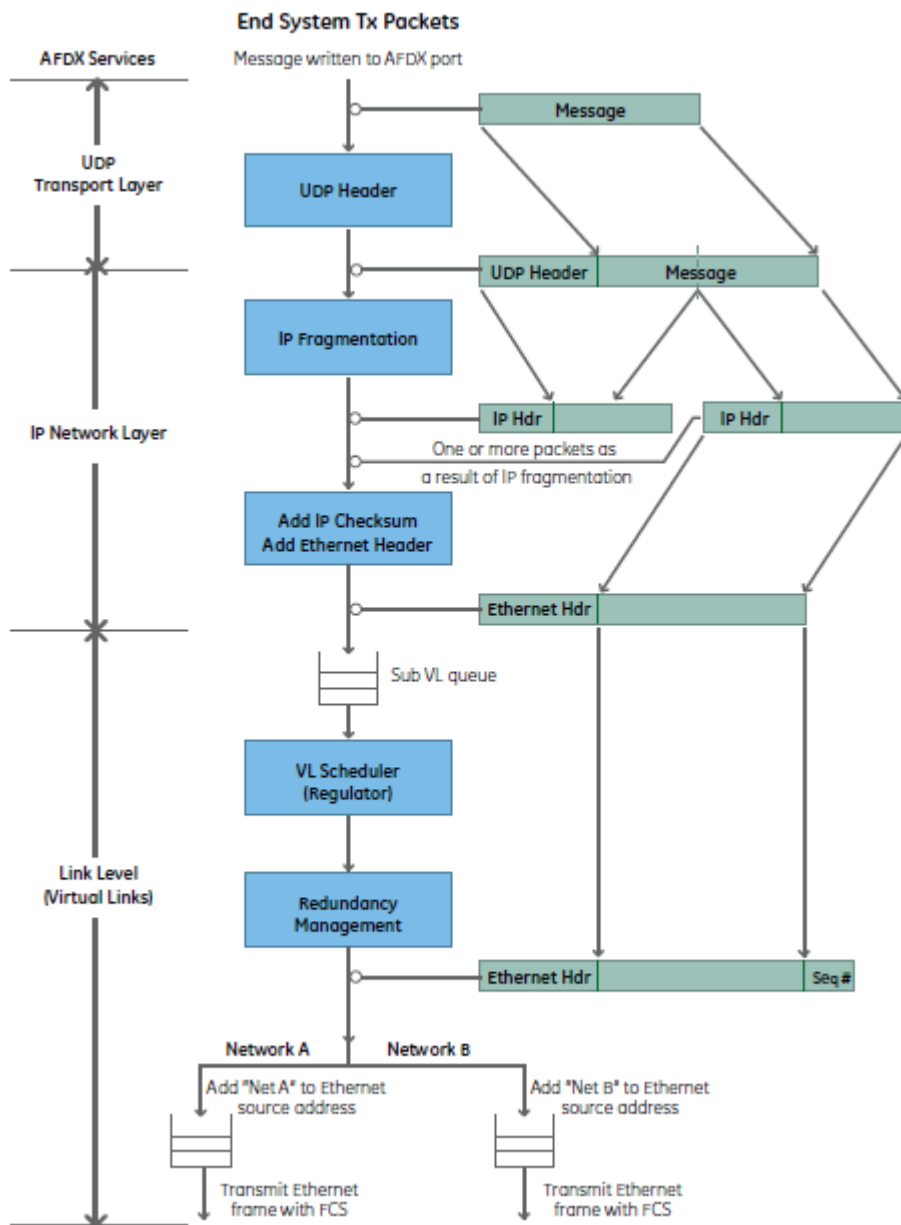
End System Tx Packets

AFDX Services

Message written to AFDX port

Message

UDP Transport Layer

UDP Header

UDP Header

Message

IP Fragmentation

IP Network Layer

IP Hdr

IP Hdr

One or more packets as a result of IP fragmentation

Add IP Checksum
Add Ethernet Header

Ethernet Hdr

Sub VL queue

VL Scheduler (Regulator)

Link Level (Virtual Links)

Redundancy Management

Ethernet Hdr

Seq #

Network A

Network B

Add "Net A" to Ethernet source address

Add "Net B" to Ethernet source address

Transmit Ethernet frame with FCS

Transmit Ethernet frame with FCS